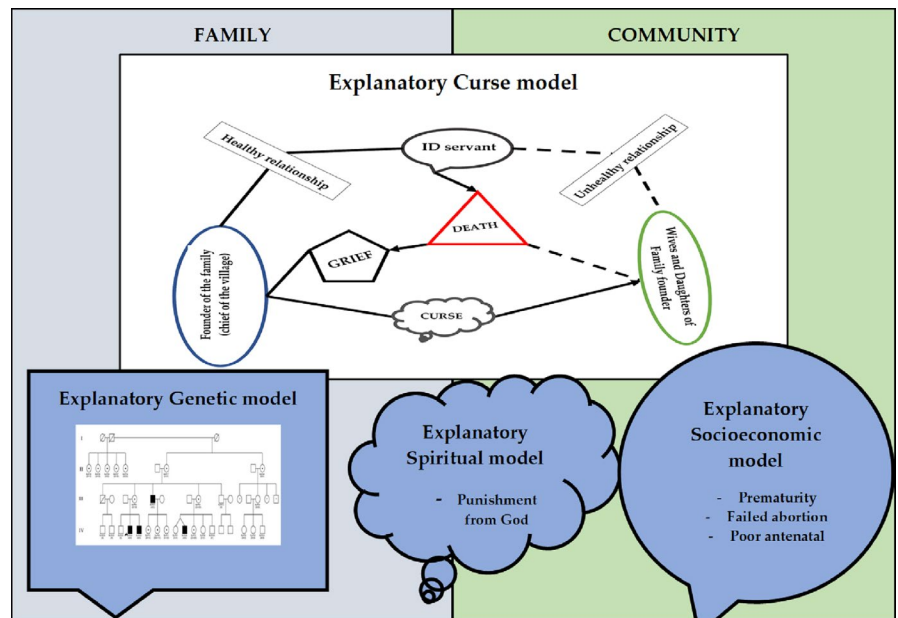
FAMILY

COMMUNITY

Explanatory Curse model

Healthy relationship

ID servant

Unhealthy relationship

DEATH

GRIEF

Founder of the family (chief of the village)

Wives and Daughters of Family founder

CURSE

Explanatory Genetic model

I

II

III

IV

Explanatory Spiritual model

- Punishment from God

Explanatory Socioeconomic model

- Prematurity
- Failed abortion
- Poor antenatal